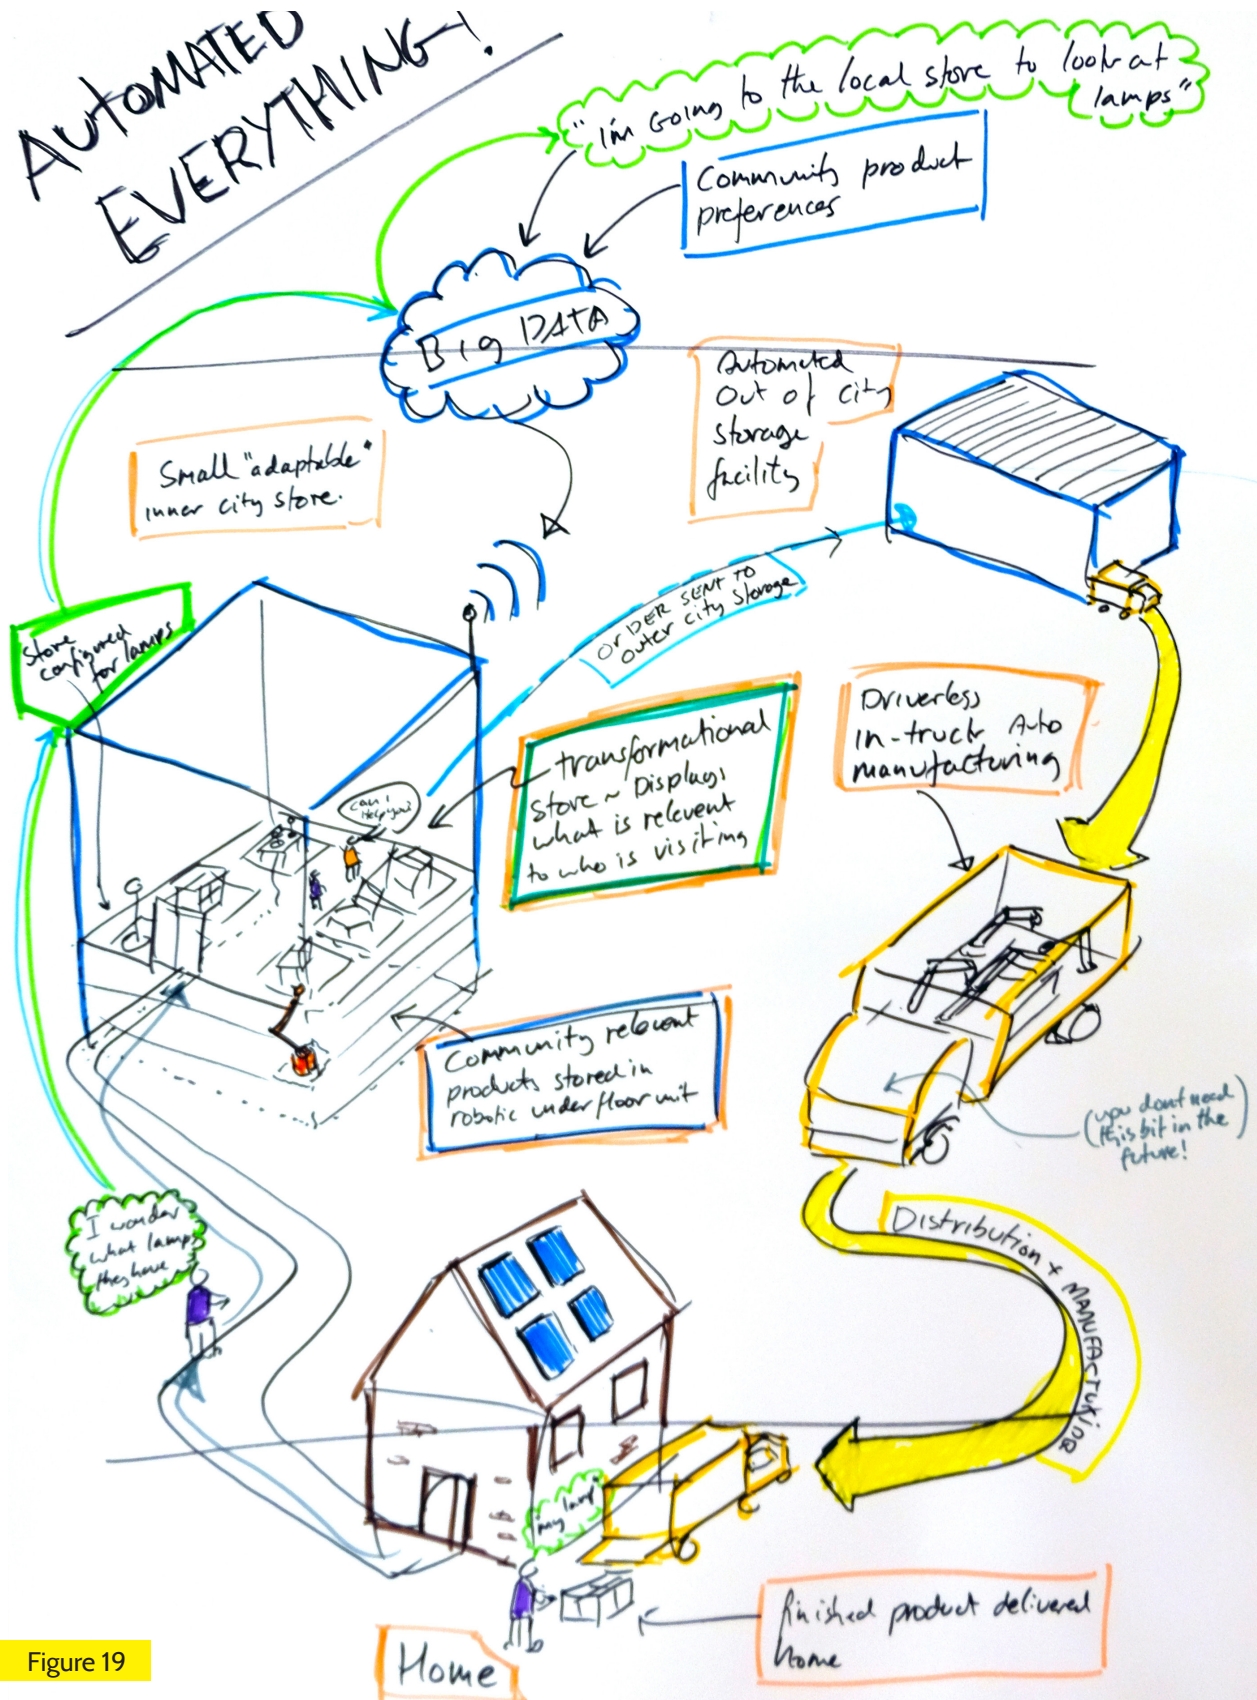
AUTOMATED EVERYTHING!

"I'm Going to the local store to look at lamps"

Community product preferences

Big DATA

Automated Out of City Storage facility

Small "adaptable" inner city store.

Store configured for lamps

ORDER SENT TO outer city storage

Driverless In-truck Auto manufacturing

transformational Store ~ Displays what is relevent to who is visiting

Can I Help you?

Community relevent products stored in robotic under floor unit

(you dont need this bit in the future!

I wonder what lamps they have

Distribution + MANUFACTURING

my lamp!

Finished product delivered home

Home

Figure 19